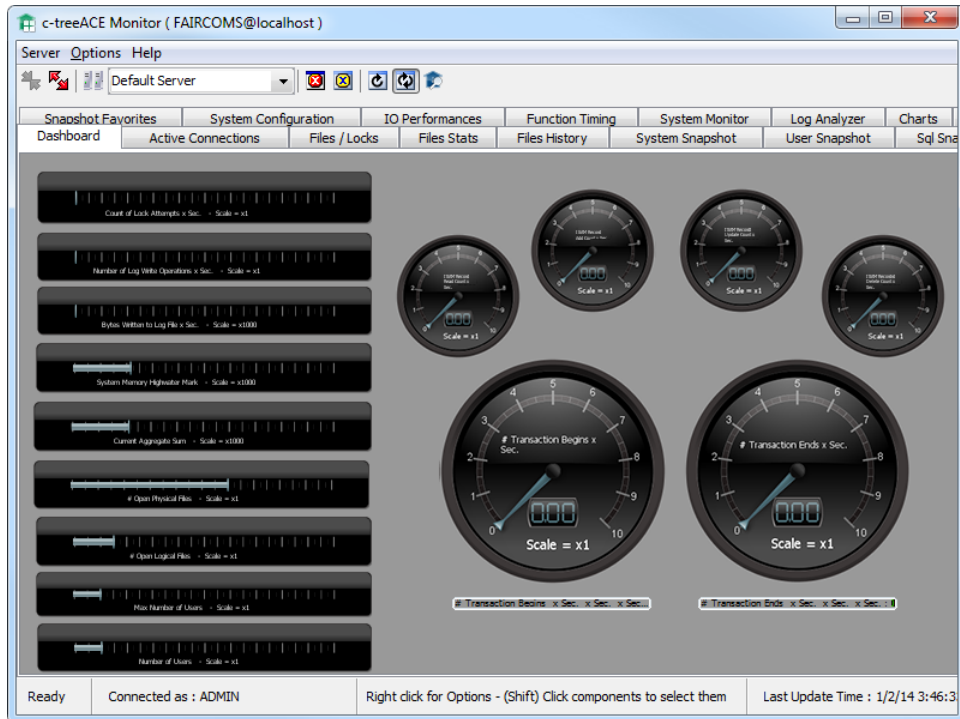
c-treeACE Monitor ( FAIRCOMS@localhost )

Server Options Help

Default Server

Snapshot Favorites | System Configuration | IO Performances | Function Timing | System Monitor | Log Analyzer | Charts
Dashboard | Active Connections | Files / Locks | Files Stats | Files History | System Snapshot | User Snapshot | Sql Sna

Count of Lock Attempts x Sec. - Scale = x1

Number of Log Write Operations x Sec. - Scale = x1

Bytes Written to Log File x Sec. - Scale = x1000

System Memory Highwater Mark - Scale = x1000

Current Aggregate Sum - Scale = x1000

# Open Physical Files - Scale = x1

# Open Logical Files - Scale = x1

Max Number of Users - Scale = x1

Number of Users - Scale = x1

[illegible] Read Count x Sec.
0.00
Scale = x1

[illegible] Add Count x Sec.
0.00
Scale = x1

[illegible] Update Count x Sec.
0.00
Scale = x1

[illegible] Delete Count x Sec.
0.00
Scale = x1

0 1 2 3 4 5 6 7 8 9 10
# Transaction Begins x Sec.
0.00
Scale = x1

0 1 2 3 4 5 6 7 8 9 10
# Transaction Ends x Sec.
0.00
Scale = x1

# Transaction Begins x Sec. x Sec. x Sec.

# Transaction Ends x Sec. x Sec. x Sec.

Ready | Connected as : ADMIN | Right click for Options - (Shift) Click components to select them | Last Update Time : 1/2/14 3:46:3